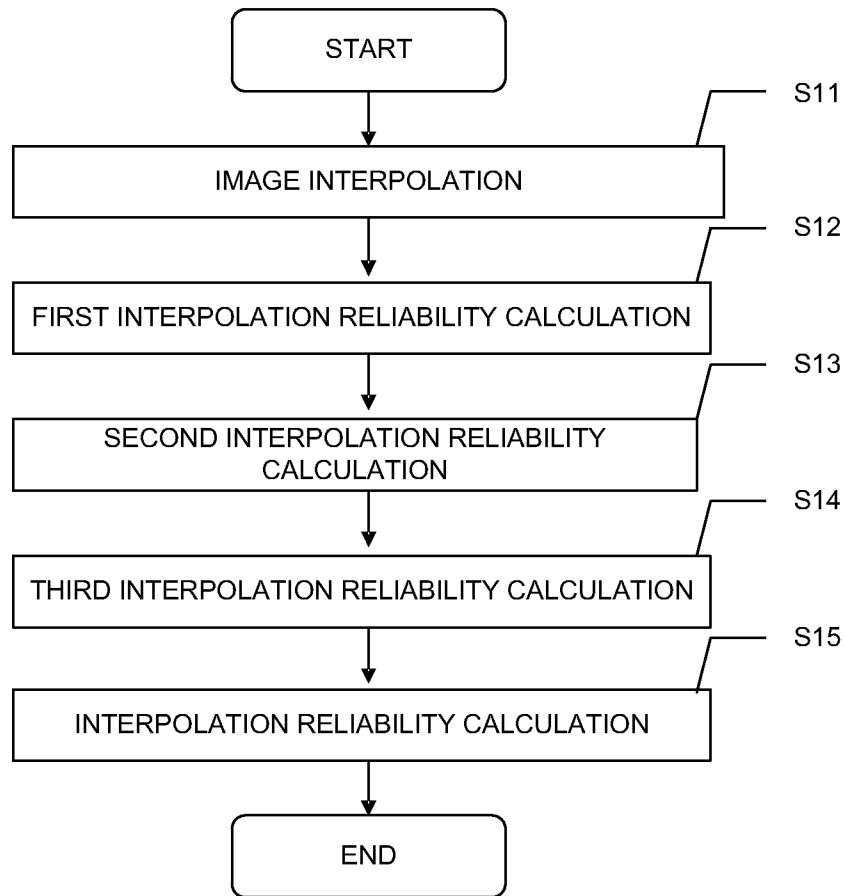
START

S11

IMAGE INTERPOLATION

S12

FIRST INTERPOLATION RELIABILITY CALCULATION

S13

SECOND INTERPOLATION RELIABILITY CALCULATION

S14

THIRD INTERPOLATION RELIABILITY CALCULATION

S15

INTERPOLATION RELIABILITY CALCULATION

END